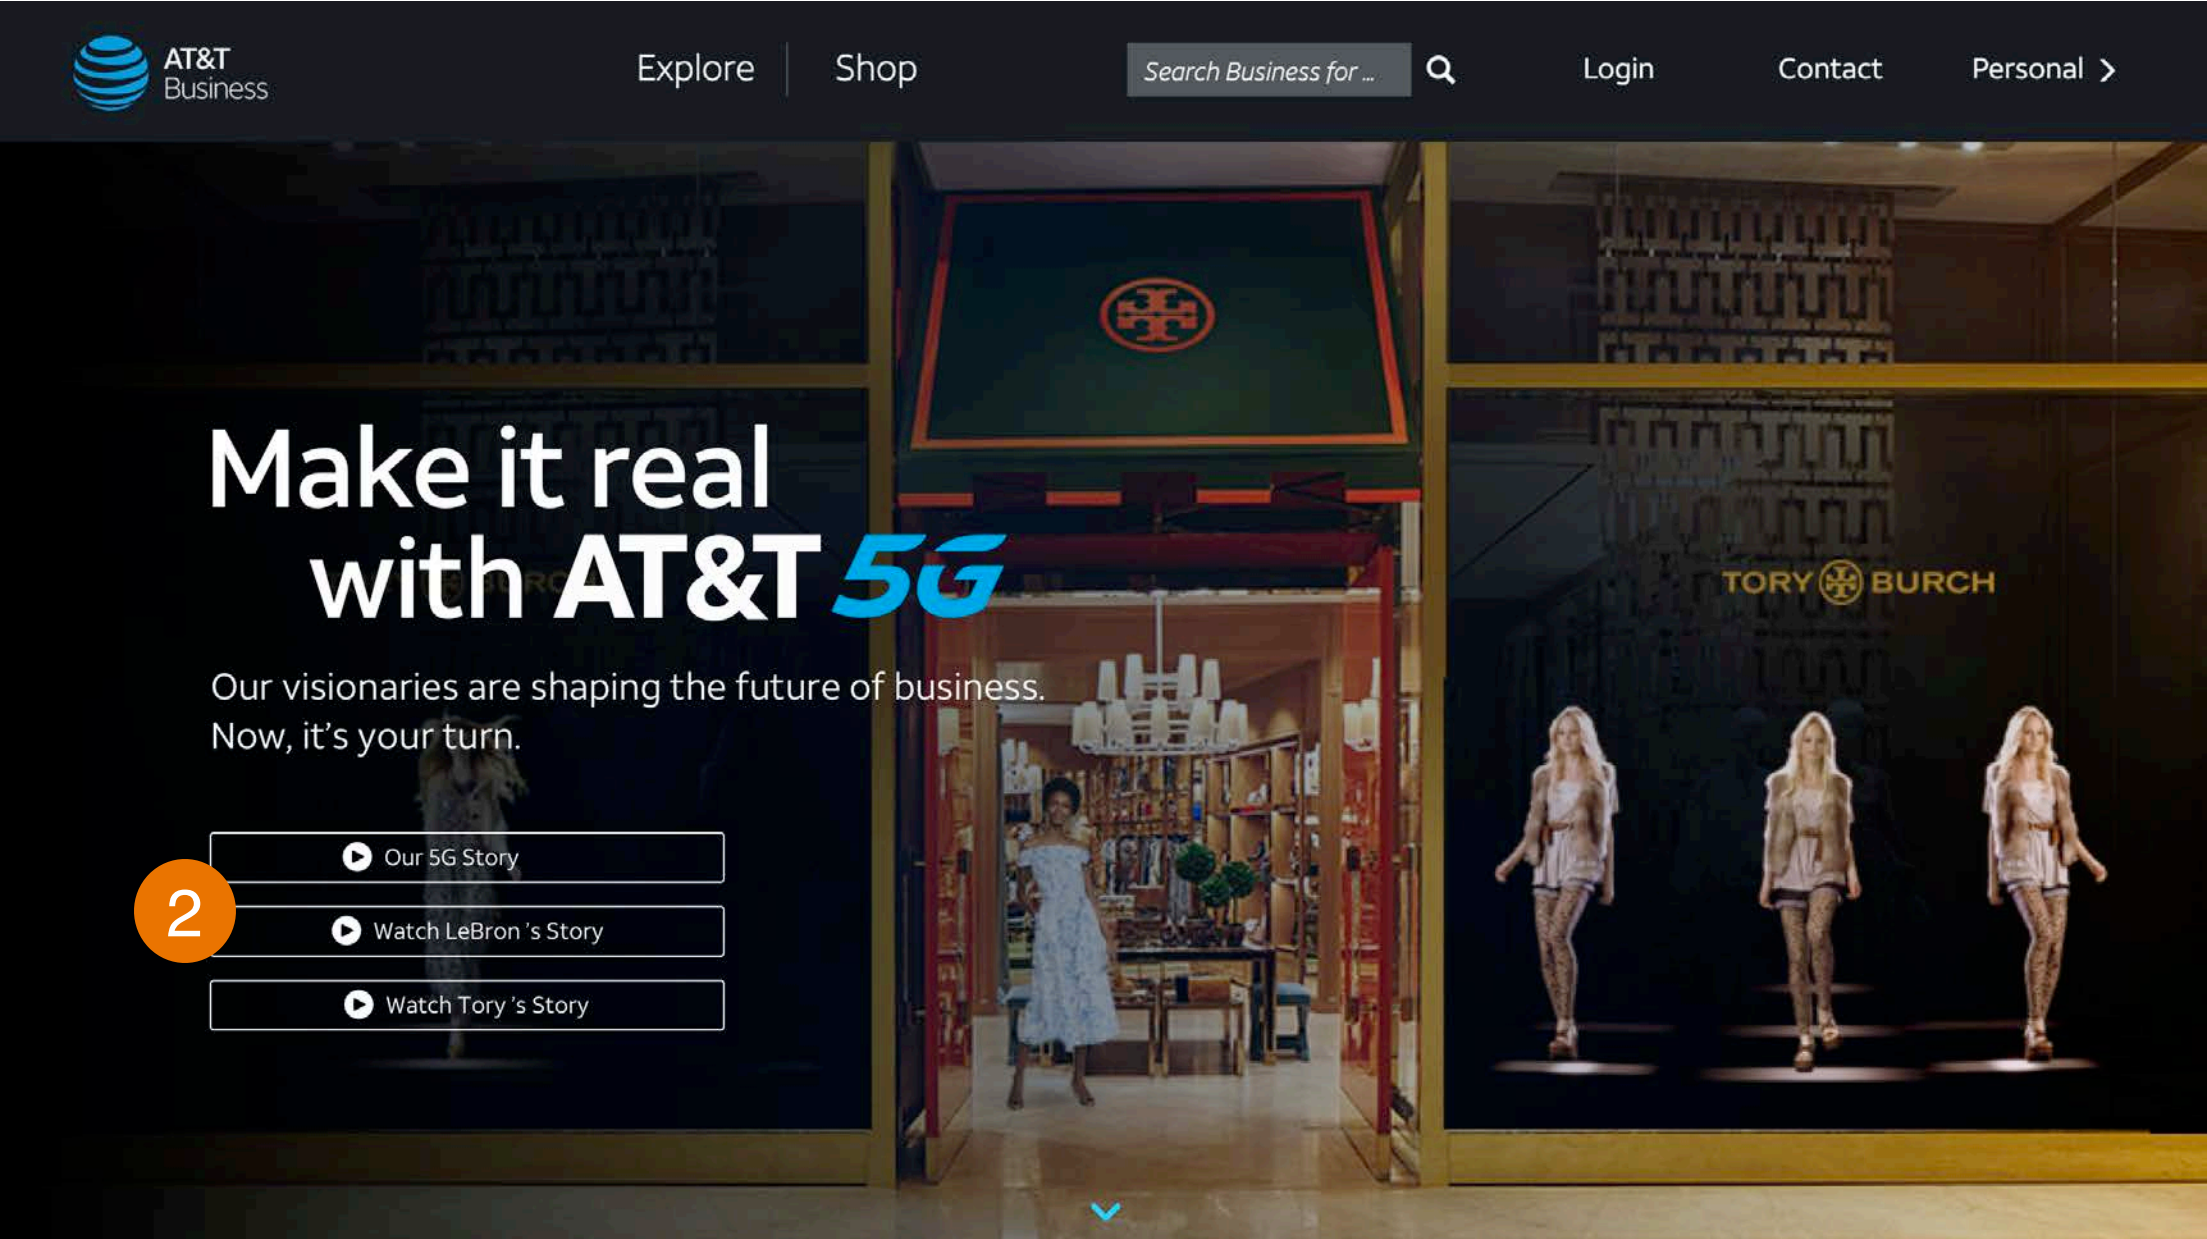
AT&T Business

Explore | Shop

Search Business for ...

Login

Contact

Personal >

Make it real with AT&T 5G

Our visionaries are shaping the future of business. Now, it's your turn.

Our 5G Story

2

Watch LeBron 's Story

Watch Tory 's Story

TORY BURCH